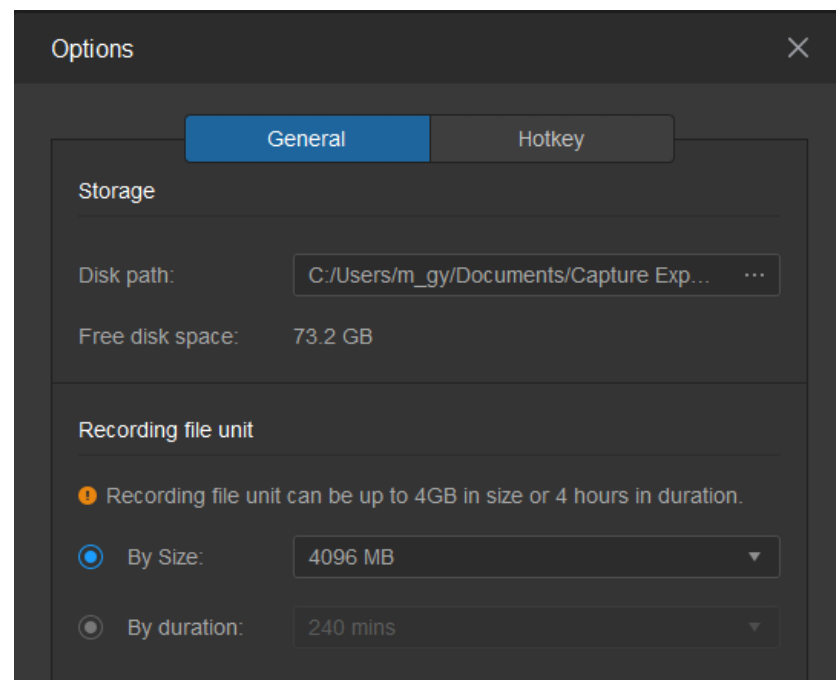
Options

General Hotkey

Storage

Disk path: C:/Users/m_gy/Documents/Capture Exp... ···

Free disk space: 73.2 GB

Recording file unit

Recording file unit can be up to 4GB in size or 4 hours in duration.

By Size: 4096 MB

By duration: 240 mins